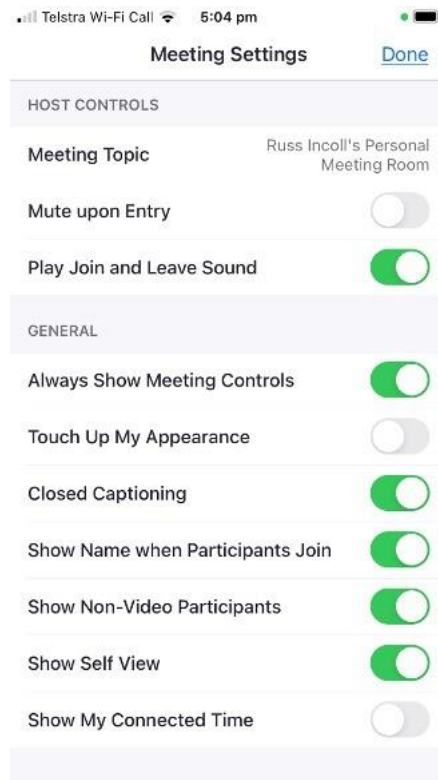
Telstra Wi-Fi Call 5:04 pm

Meeting Settings Done

HOST CONTROLS

Meeting Topic Russ Incoll's Personal Meeting Room

Mute upon Entry

Play Join and Leave Sound

GENERAL

Always Show Meeting Controls

Touch Up My Appearance

Closed Captioning

Show Name when Participants Join

Show Non-Video Participants

Show Self View

Show My Connected Time